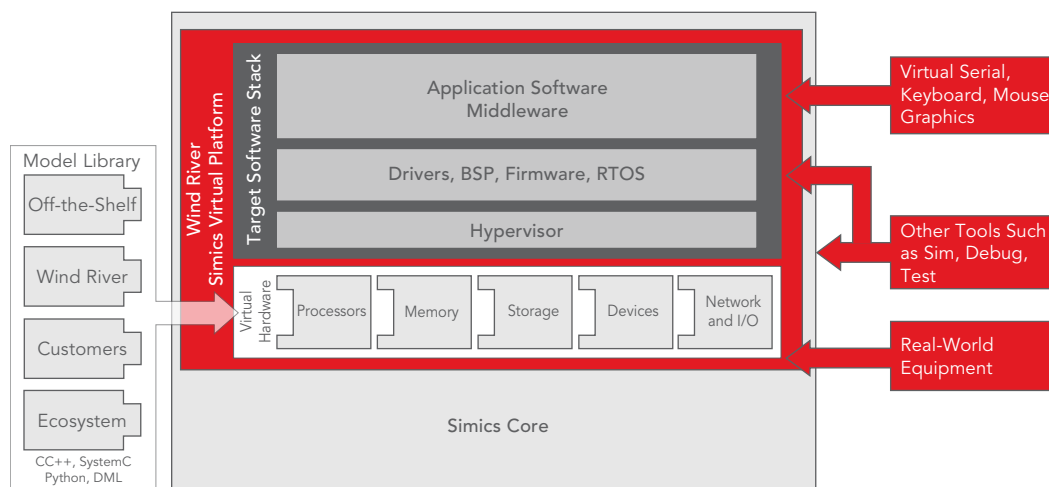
Model Library

Off-the-Shelf

Wind River

Customers

Ecosystem

CC++, SystemC Python, DML

Wind River Simics Virtual Platform

Target Software Stack

Application Software Middleware

Drivers, BSP, Firmware, RTOS

Hypervisor

Virtual Hardware

Processors

Memory

Storage

Devices

Network and I/O

Simics Core

Virtual Serial, Keyboard, Mouse Graphics

Other Tools Such as Sim, Debug, Test

Real-World Equipment